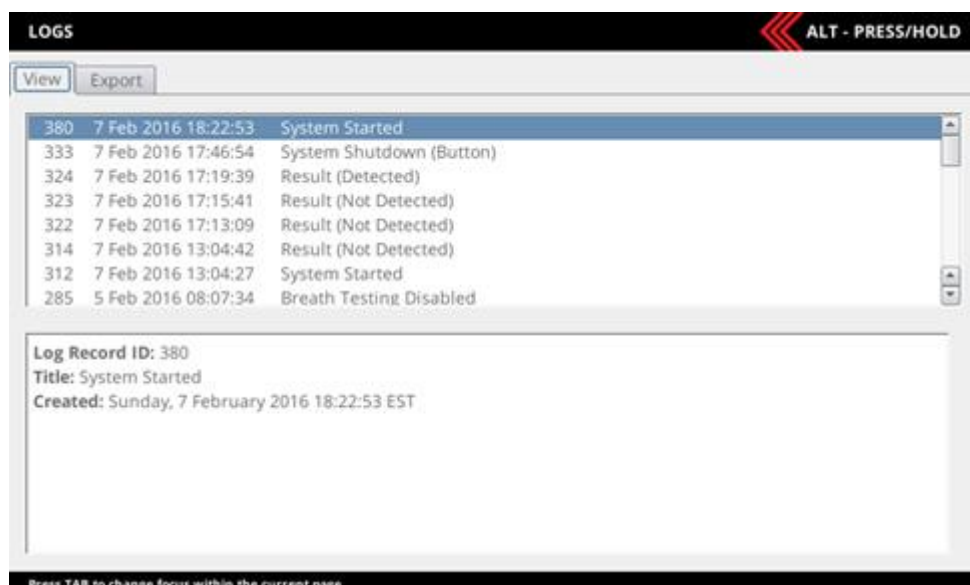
LOGS

ALT - PRESS/HOLD

View | Export

| | | |
|---|---|---|
| 380 | 7 Feb 2016 18:22:53 | System Started |
| 333 | 7 Feb 2016 17:46:54 | System Shutdown (Button) |
| 324 | 7 Feb 2016 17:19:39 | Result (Detected) |
| 323 | 7 Feb 2016 17:15:41 | Result (Not Detected) |
| 322 | 7 Feb 2016 17:13:09 | Result (Not Detected) |
| 314 | 7 Feb 2016 13:04:42 | Result (Not Detected) |
| 312 | 7 Feb 2016 13:04:27 | System Started |
| 285 | 5 Feb 2016 08:07:34 | Breath Testing Disabled |

Log Record ID: 380
Title: System Started
Created: Sunday, 7 February 2016 18:22:53 EST

Press TAB to change focus within the current page